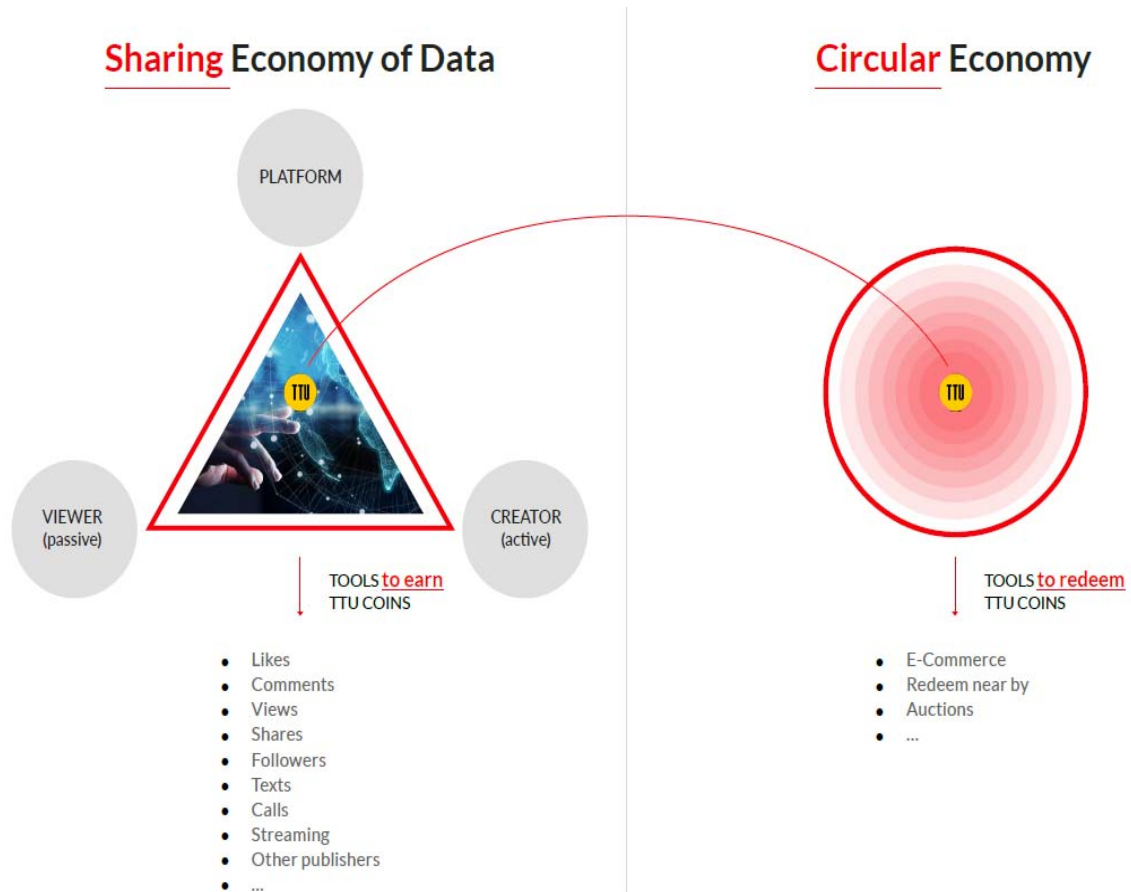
Sharing Economy of Data

PLATFORM

TTU

VIEWER
(passive)

CREATOR
(active)

TOOLS to earn
TTU COINS

- Likes
- Comments
- Views
- Shares
- Followers
- Texts
- Calls
- Streaming
- Other publishers
- ...

Circular Economy

TTU

TOOLS to redeem
TTU COINS

- E-Commerce
- Redeem near by
- Auctions
- ...